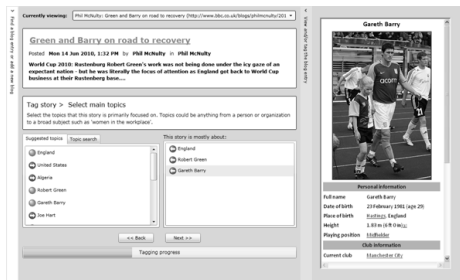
Find a blog entry or add a new blog

Currently viewing: Phil McNulty: Green and Barry on road to recovery (http://www.bbc.co.uk/blogs/philmcnulty/201

Green and Barry on road to recovery

Posted Mon 14 Jun 2010, 1:32 PM by Phil McNulty in Phil McNulty

World Cup 2010: Rustenburg Robert Green's work was not being done under the icy gaze of an expectant nation - but he was literally the focus of attention as England get back to World Cup business at their Rustenburg base....

Tag story > Select main topics

Select the topics that this story is primarily focused on. Topics could be anything from a person or organization to a broad subject such as 'women in the workplace'.

Suggested topics | Topic search

England
United States
Algeria
Robert Green
Gareth Barry
Joe Hart

This story is mostly about:

England
Robert Green
Gareth Barry

<< Back | Next >>

Tagging progress

View and/or Tag this entry

Gareth Barry

Personal information

| | |
|---|---|
| Full name | Gareth Barry |
| Date of birth | 23 February 1981 (age 29) |
| Place of birth | Hastings, England |
| Height | 1.83 m (6 ft 0 in) |
| Playing position | Midfielder |

Club information

| | |
|---|---|
| Current club | Manchester City |